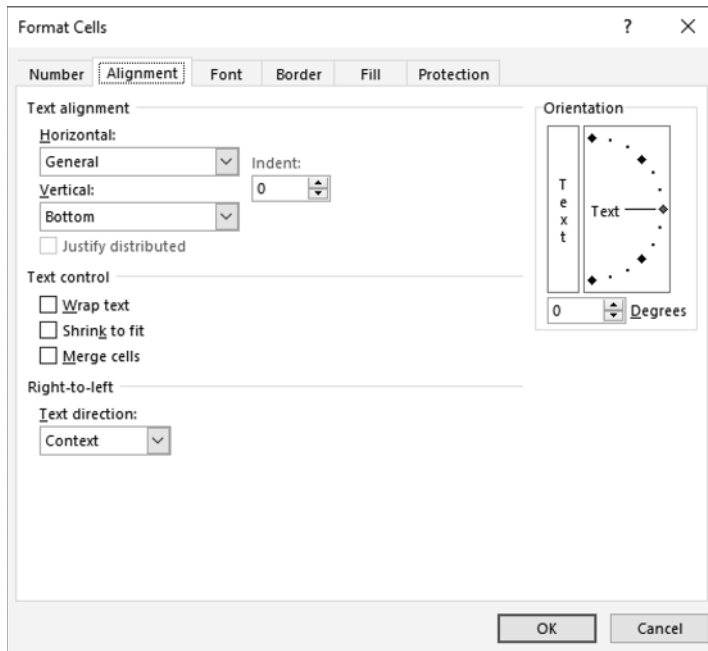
Format Cells ? ×

Number Alignment Font Border Fill Protection

Text alignment

Horizontal:

General

Indent:

0

Vertical:

Bottom

Justify distributed

Text control

Wrap text

Shrink to fit

Merge cells

Right-to-left

Text direction:

Context

Orientation

T
e
x
t

Text

0 Degrees

OK Cancel